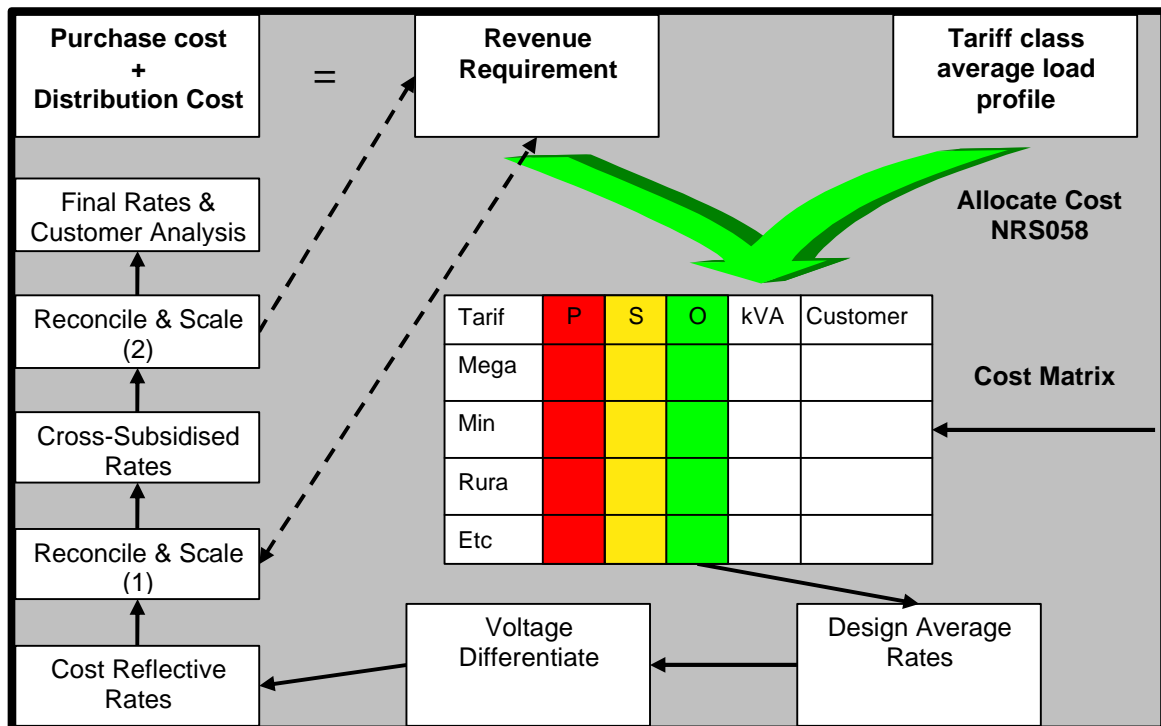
Purchase cost + Distribution Cost

=

Revenue Requirement

Tariff class average load profile

Allocate Cost NRS058

Final Rates & Customer Analysis

Reconcile & Scale (2)

Cross-Subsidised Rates

Reconcile & Scale (1)

Cost Reflective Rates

| Tarif | P | S | O | kVA | Customer |
|---|---|---|---|---|---|
| Mega | | | | | |
| Min | | | | | |
| Rura | | | | | |
| Etc | | | | | |

Cost Matrix

Voltage Differentiate

Design Average Rates